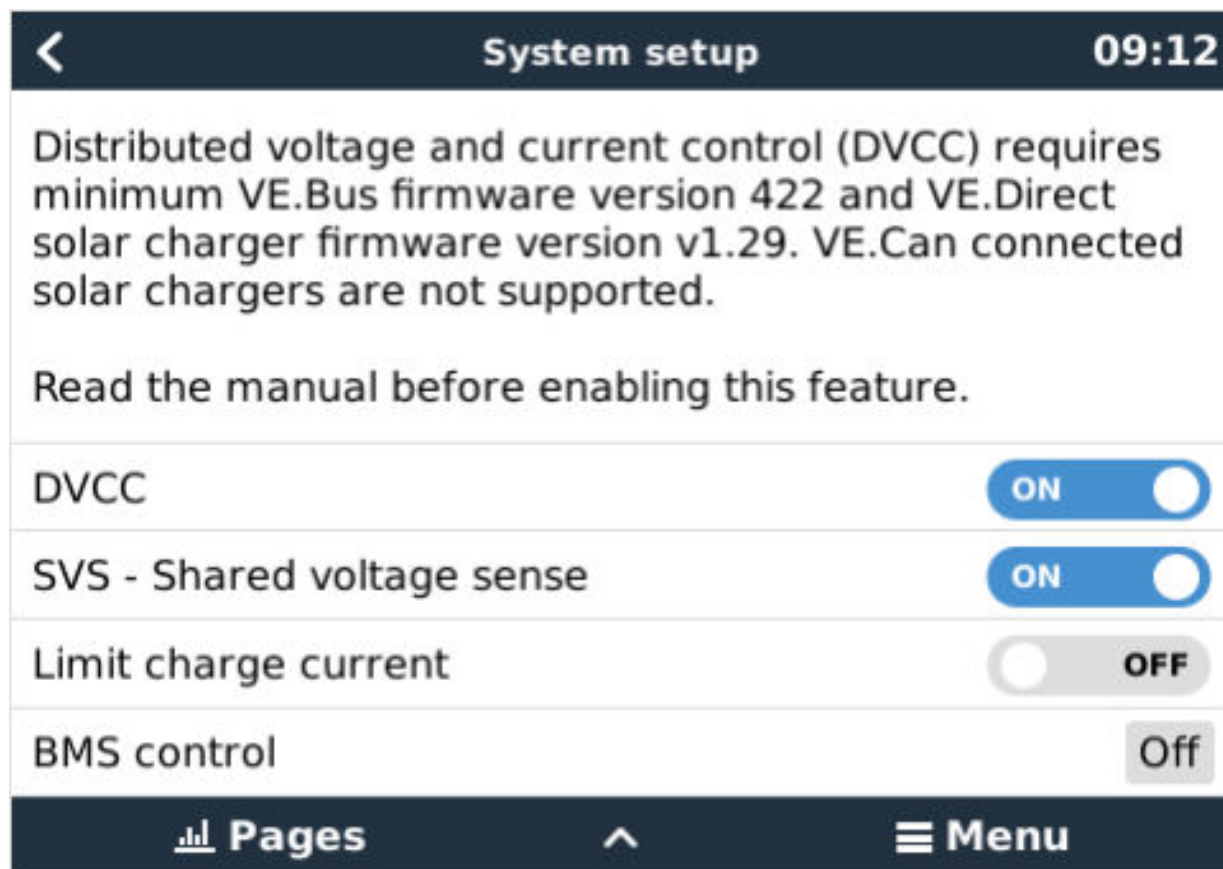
System setup 09:12

Distributed voltage and current control (DVCC) requires minimum VE.Bus firmware version 422 and VE.Direct solar charger firmware version v1.29. VE.Can connected solar chargers are not supported.

Read the manual before enabling this feature.

DVCC ON

SVS - Shared voltage sense ON

Limit charge current OFF

BMS control Off

Pages Menu